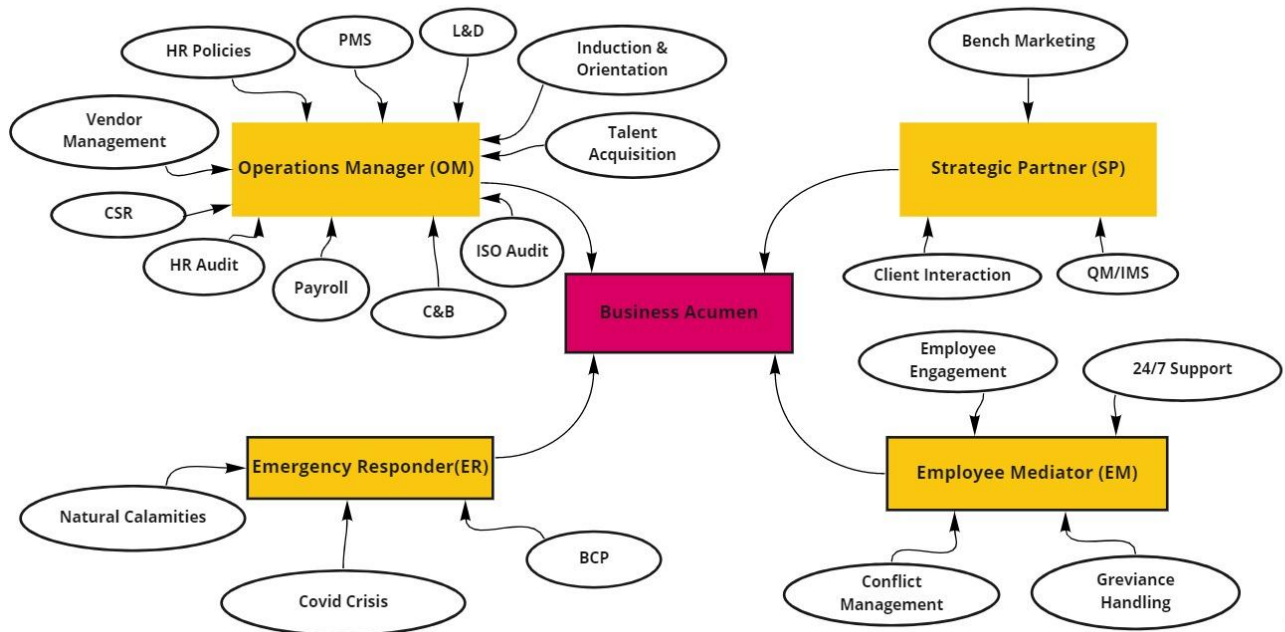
HR Policies

PMS

L&D

Induction & Orientation

Vendor Management

Talent Acquisition

Operations Manager (OM)

CSR

HR Audit

Payroll

C&B

ISO Audit

Bench Marketing

Strategic Partner (SP)

Client Interaction

QM/IMS

Business Acumen

Employee Engagement

24/7 Support

Employee Mediator (EM)

Conflict Management

Greviance Handling

Emergency Responder(ER)

Natural Calamities

Covid Crisis

BCP